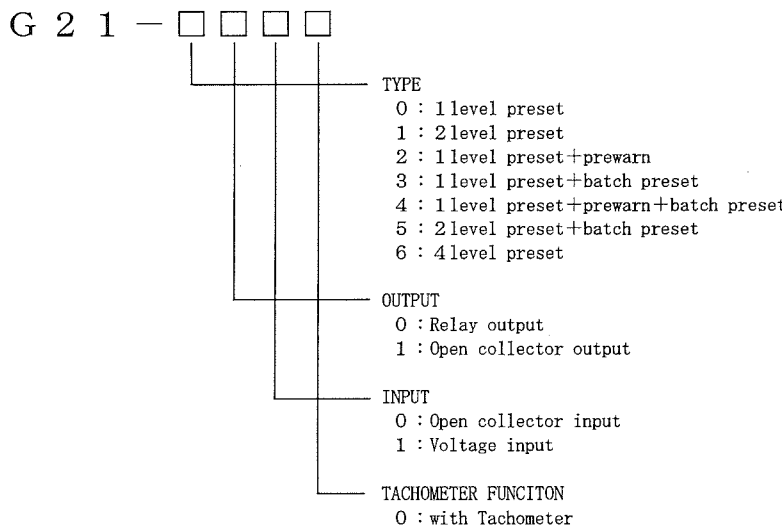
G 2 1 − □□□□

TYPE
0 : 1 level preset
1 : 2 level preset
2 : 1 level preset+prewarn
3 : 1 level preset+batch preset
4 : 1 level preset+prewarn+batch preset
5 : 2 level preset+batch preset
6 : 4 level preset

OUTPUT
0 : Relay output
1 : Open collector output

INPUT
0 : Open collector input
1 : Voltage input

TACHOMETER FUNCITON
0 : with Tachometer